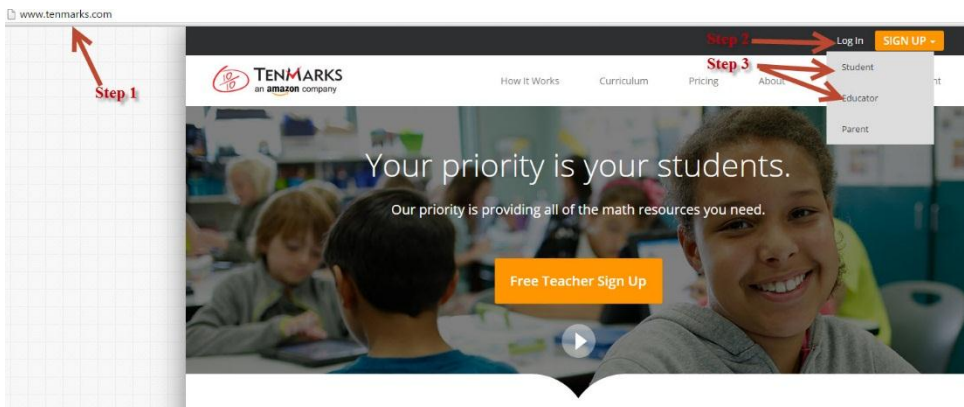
www.tenmarks.com

Step 1

Step 2

Log In

SIGN UP

Step 3

TenMarks
an amazon company

How It Works

Curriculum

Pricing

About

Student

Educator

Parent

Your priority is your students.

Our priority is providing all of the math resources you need.

Free Teacher Sign Up